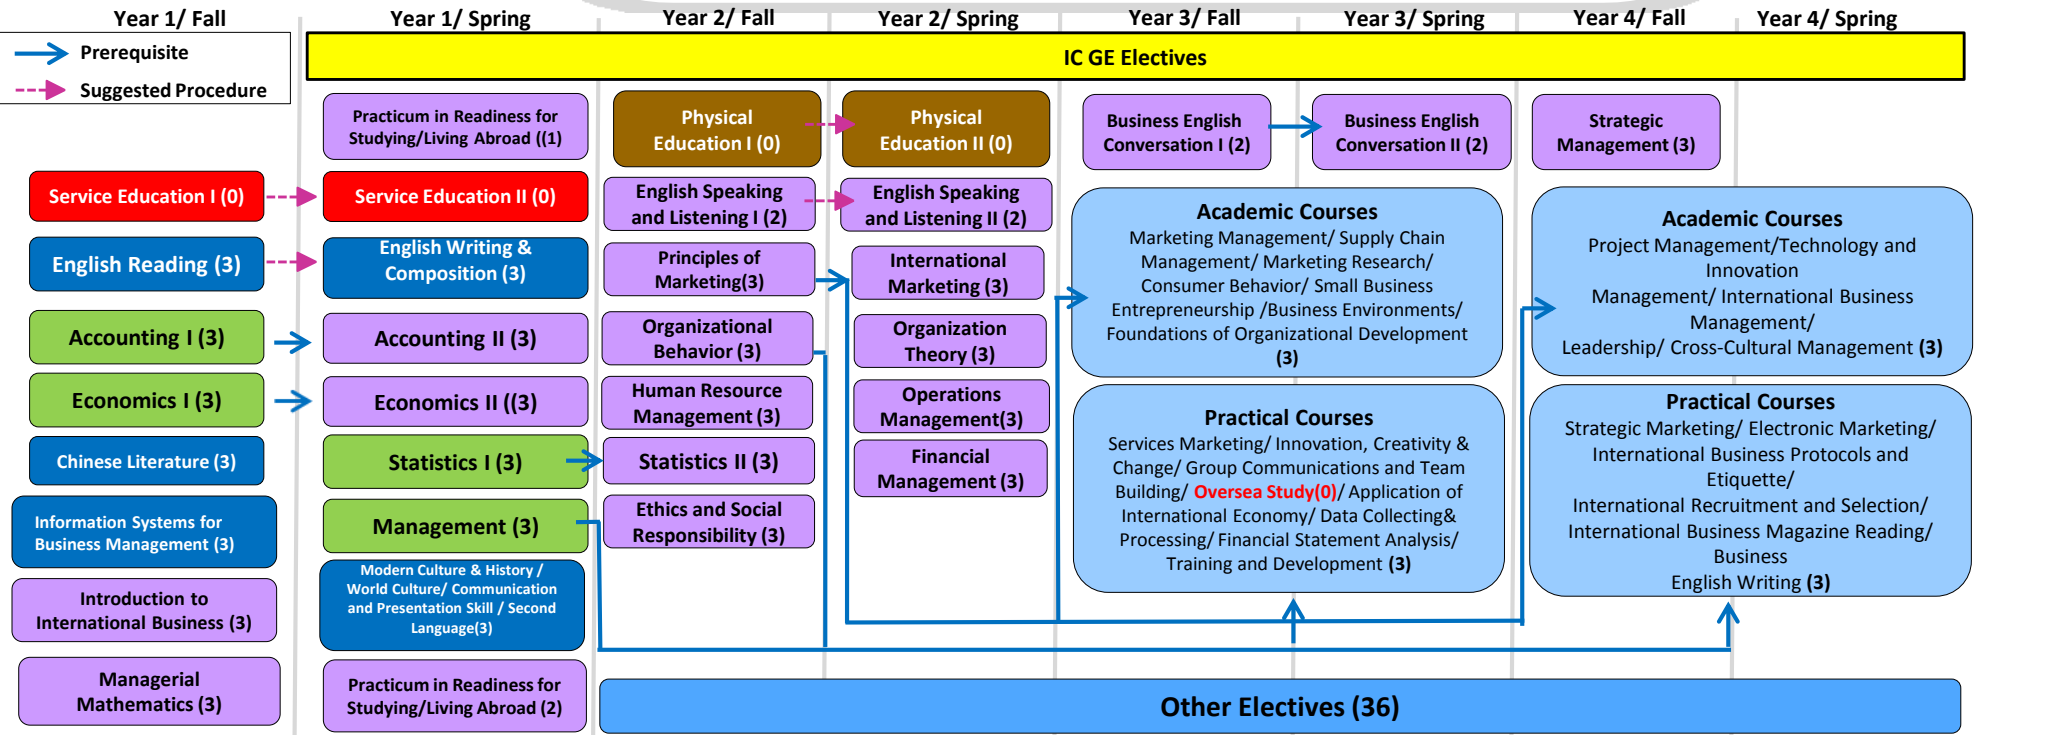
Year 1/ Fall

Prerequisite
Suggested Procedure

Service Education I (0)

English Reading (3)

Accounting I (3)

Economics I (3)

Chinese Literature (3)

Information Systems for Business Management (3)

Introduction to International Business (3)

Managerial Mathematics (3)

Year 1/ Spring

Practicum in Readiness for Studying/Living Abroad ((1)

Service Education II (0)

English Writing & Composition (3)

Accounting II (3)

Economics II ((3)

Statistics I (3)

Management (3)

Modern Culture & History / World Culture/ Communication and Presentation Skill / Second Language(3)

Practicum in Readiness for Studying/Living Abroad (2)

Year 2/ Fall

IC GE Electives

Physical Education I (0)

English Speaking and Listening I (2)

Principles of Marketing(3)

Organizational Behavior (3)

Human Resource Management (3)

Statistics II (3)

Ethics and Social Responsibility (3)

Year 2/ Spring

Physical Education II (0)

English Speaking and Listening II (2)

International Marketing (3)

Organization Theory (3)

Operations Management(3)

Financial Management (3)

Year 3/ Fall

Year 3/ Spring

Business English Conversation I (2)

Business English Conversation II (2)

Academic Courses
Marketing Management/ Supply Chain Management/ Marketing Research/ Consumer Behavior/ Small Business Entrepreneurship /Business Environments/ Foundations of Organizational Development (3)

Practical Courses
Services Marketing/ Innovation, Creativity & Change/ Group Communications and Team Building/ Oversea Study(0)/ Application of International Economy/ Data Collecting& Processing/ Financial Statement Analysis/ Training and Development (3)

Year 4/ Fall

Year 4/ Spring

Strategic Management (3)

Academic Courses
Project Management/Technology and Innovation
Management/ International Business Management/
Leadership/ Cross-Cultural Management (3)

Practical Courses
Strategic Marketing/ Electronic Marketing/ International Business Protocols and Etiquette/
International Recruitment and Selection/ International Business Magazine Reading/ Business
English Writing (3)

Other Electives (36)